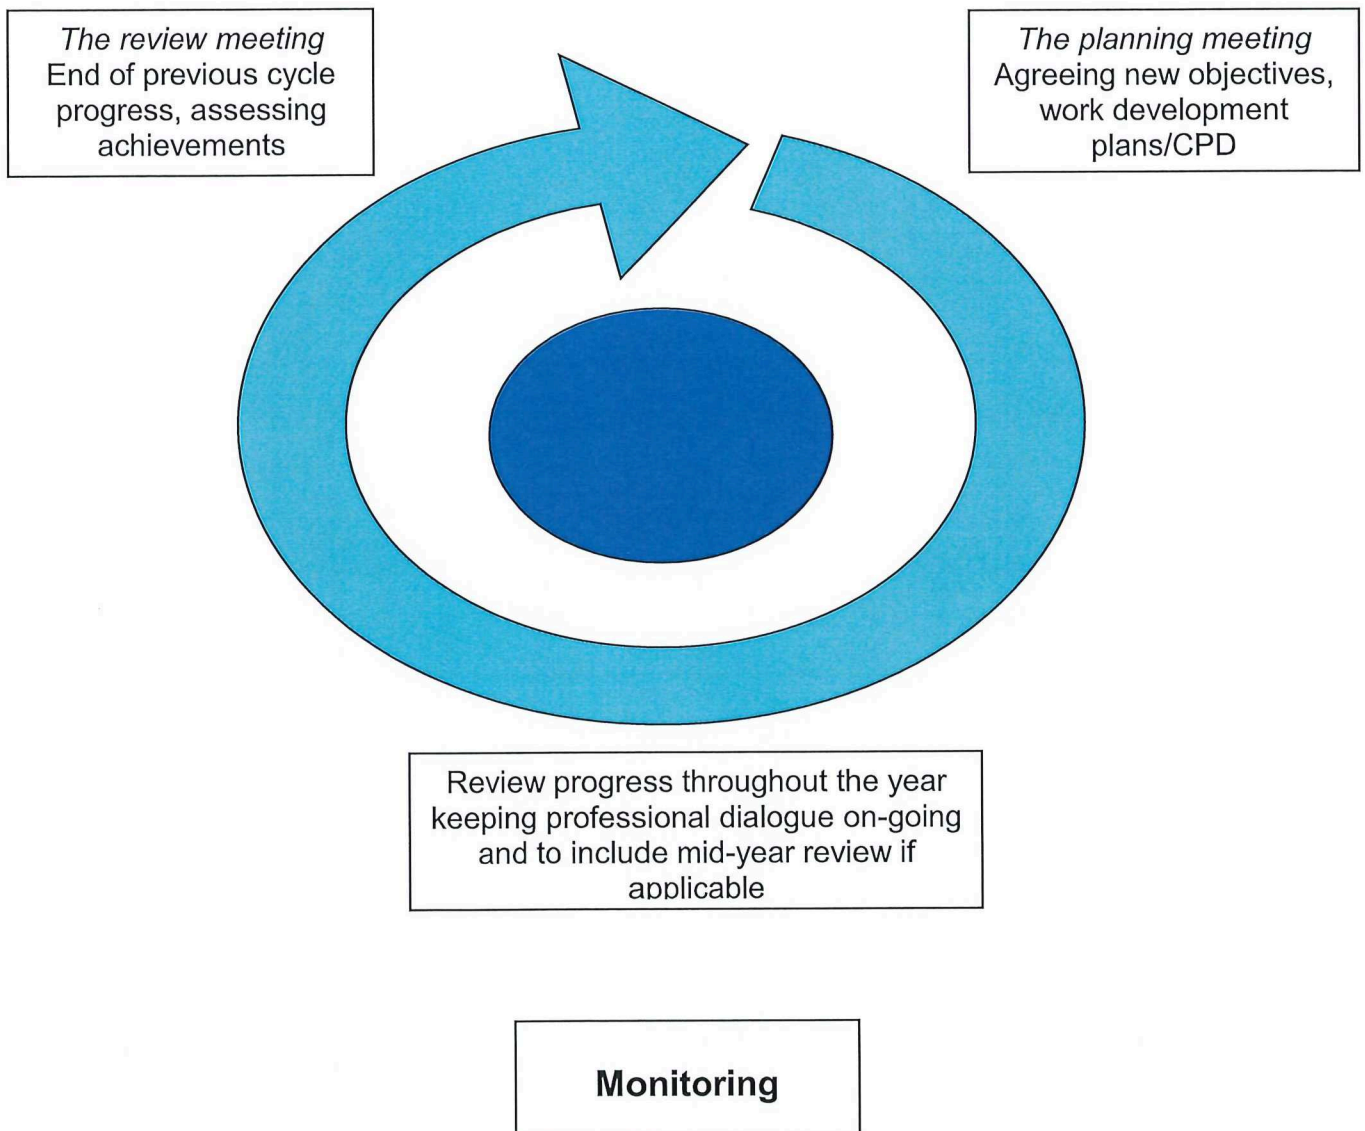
*The review meeting*
End of previous cycle progress, assessing achievements

*The planning meeting*
Agreeing new objectives, work development plans/CPD

Review progress throughout the year keeping professional dialogue on-going and to include mid-year review if applicable

**Monitoring**